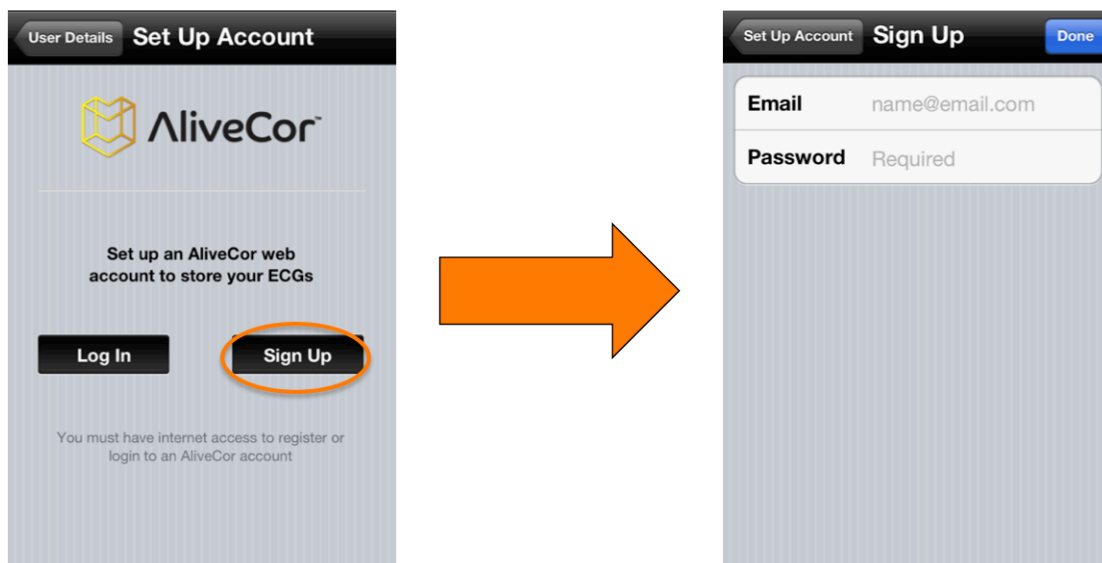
User Details Set Up Account

AliveCor™

Set up an AliveCor web account to store your ECGs

Log In

Sign Up

You must have internet access to register or login to an AliveCor account

Set Up Account Sign Up Done

| Email | name@email.com |
|---|---|
| Password | Required |